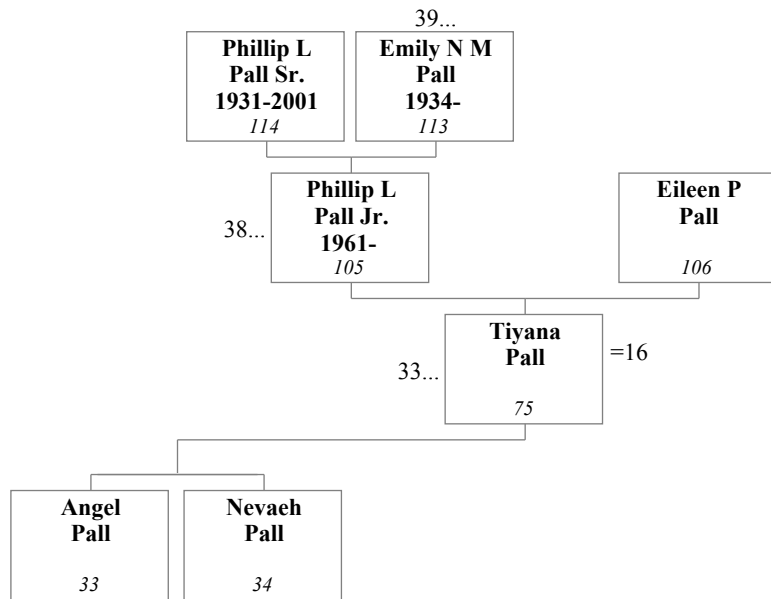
39...

**Phillip L Pall Sr. 1931-2001**
*114*

**Emily N M Pall 1934-**
*113*

38...

**Phillip L Pall Jr. 1961-**
*105*

**Eileen P Pall**
*106*

33...

**Tiyana Pall**
*75*

=16

**Angel Pall**
*33*

**Nevaeh Pall**
*34*